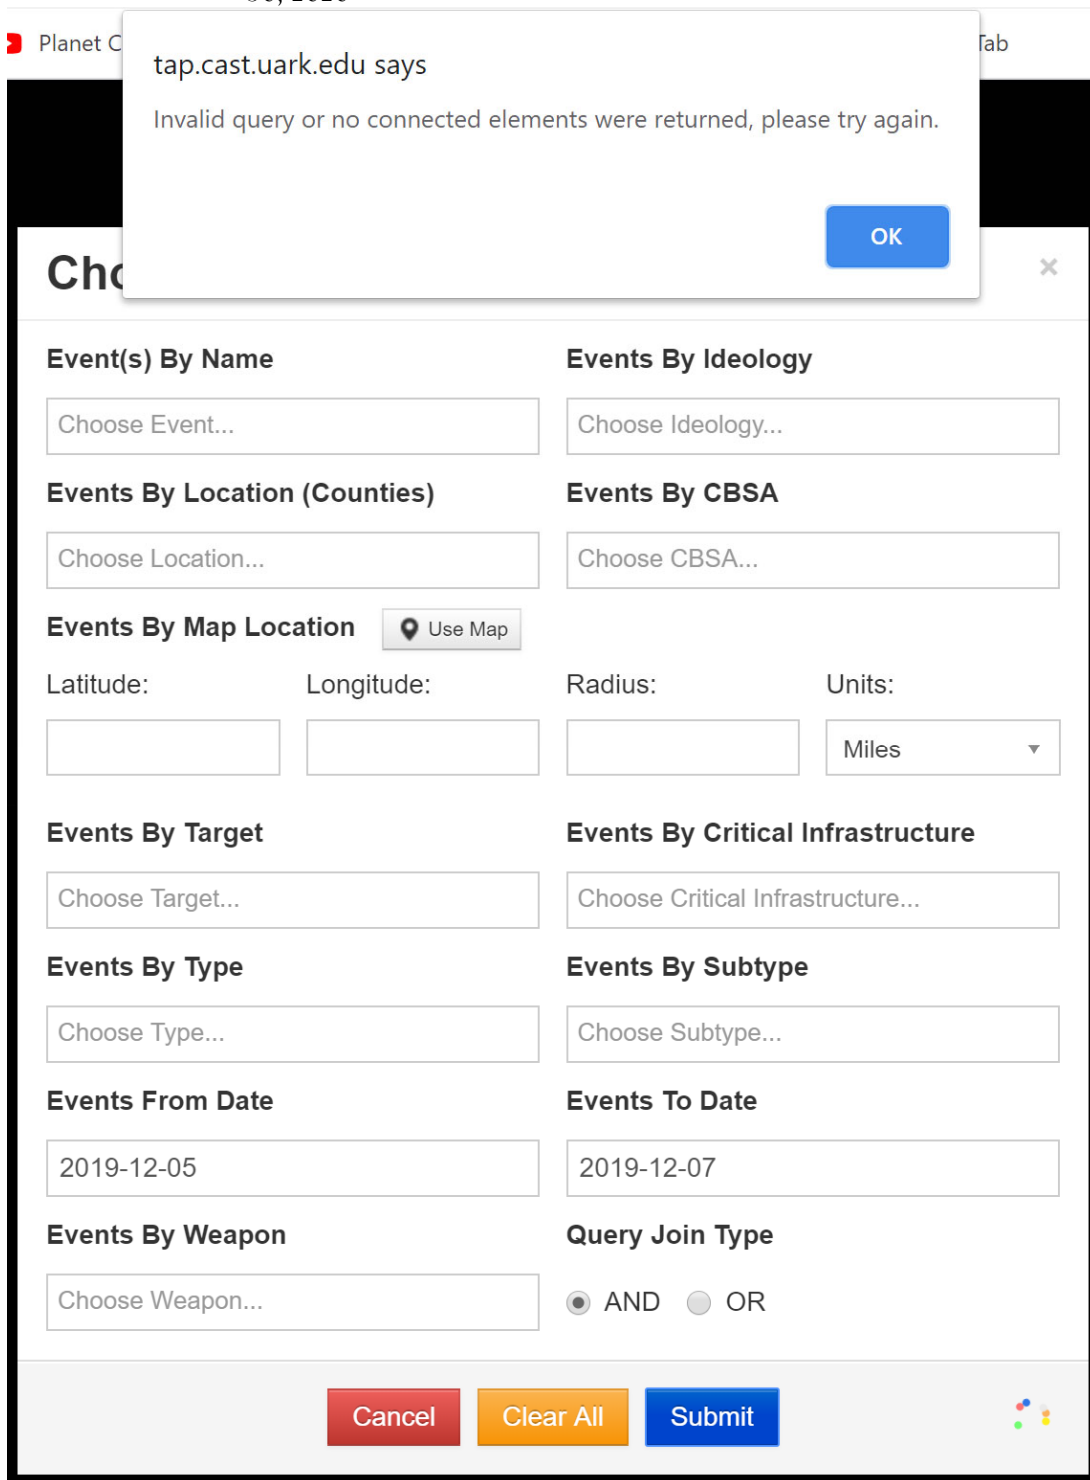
Planet C

Tab

tap.cast.uark.edu says

Invalid query or no connected elements were returned, please try again.

OK

Ch

×

Event(s) By Name

Choose Event...

Events By Ideology

Choose Ideology...

Events By Location (Counties)

Choose Location...

Events By CBSA

Choose CBSA...

Events By Map Location

Use Map

Latitude:

Longitude:

Radius:

Units:

Miles

Events By Target

Choose Target...

Events By Critical Infrastructure

Choose Critical Infrastructure...

Events By Type

Choose Type...

Events By Subtype

Choose Subtype...

Events From Date

2019-12-05

Events To Date

2019-12-07

Events By Weapon

Choose Weapon...

Query Join Type

AND OR

Cancel

Clear All

Submit